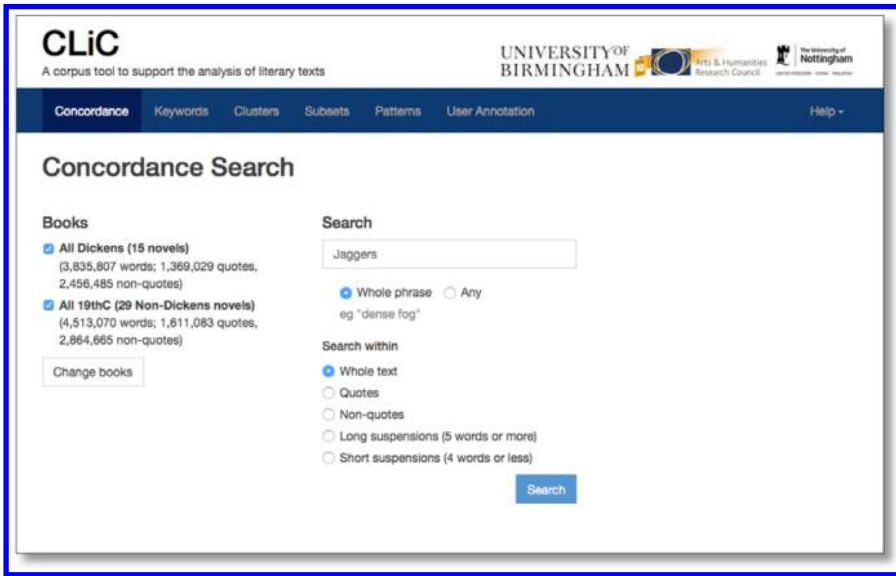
CLiC
A corpus tool to support the analysis of literary texts

UNIVERSITY OF BIRMINGHAM

Arts & Humanities Research Council

The University of Nottingham

Concordance Keywords Clusters Subsets Patterns User Annotation Help

Concordance Search

Books

All Dickens (15 novels)
(3,835,807 words; 1,369,029 quotes, 2,456,485 non-quotes)

All 19thC (29 Non-Dickens novels)
(4,513,070 words; 1,611,083 quotes, 2,864,665 non-quotes)

Change books

Search

Jaggers

Whole phrase Any
eg "dense fog"

Search within

Whole text
Quotes
Non-quotes
Long suspensions (5 words or more)
Short suspensions (4 words or less)

Search